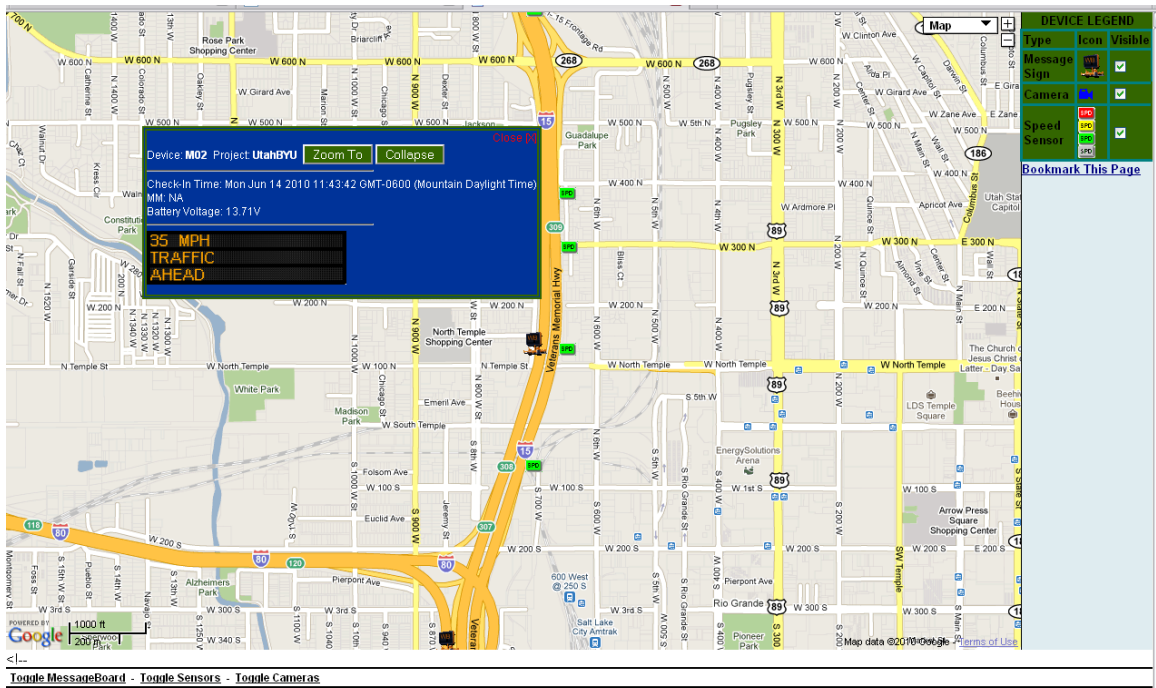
Close [X]
Device: M02 Project: UtahBYU Zoom To Collapse

Check-In Time: Mon Jun 14 2010 11:43:42 GMT-0600 (Mountain Daylight Time)
MM: NA
Battery Voltage: 13.71V

35 MPH
TRAFFIC
AHEAD

| DEVICE LEGEND | | |
|---|---|---|
| Type | Icon | Visible |
| Message Sign | | ☑ |
| Camera | | ☑ |
| Speed Sensor | SPD SPD SPD SPD | ☑ |

Bookmark This Page

Map

Rose Park Shopping Center
W 600 N
W 600 N
W 600 N
W 600 N
W 600 N
268
268
W Girard Ave
W 500 N
W 500 N
Jackson
Guadalupe Park
W 5th N
Pugsley Park
W 500 N
W 400 N
W 400 N
W 300 N
W 300 N
E 300 N
W 200 N
W 200 N
North Temple Shopping Center
W North Temple
W North Temple
W North Temple
N Temple St
N Temple St
White Park
Madison Park
W South Temple
Emerit Ave
LDS Temple Square
EnergySolutions Arena
Folsom Ave
W 100 S
W 100 S
W 1st S
Euclid Ave
W 200 S
W 200 S
W 200 S
Arrow Press Square Shopping Center
Alzheimers Park
Pierpont Ave
Pierpont Ave
Rio Grande
W 300 S
W 300 S
W 340 S
600 West Gold Line
Salt Lake City Amtrak
Pioneer Park
Veterans Memorial Hwy
Utah State Capitol
The Church of Jesus Christ of Latter - Day Sa
Apricot Ave
W Ardmore Pl
W Clinton Ave
W Zane Ave
Constitution Park
15
15
80
80
89
89
89
89
186
268
309
308
307
118
120
SPD
SPD
SPD
SPD
W 900 N
S 900 W
N 900 W
N 1000 W
N 800 W
S 800 W
S 600 W
S 400 W
N 3rd W
N 300 W
SW Temple
S State St
Columbus St
Bliss Ct
Kress Ct
Walnut Dr
N 1520 W
Catherine St
Colorado St
Oakley St
Marion St
Chicago St
Dexter St
Briarcliff Ave
I-15 Frontage Rd
Montgomery St
Foss St
Pueblo St
Navajo St
S 15th W
S 14th W
Map data ©2010 Google - Terms of Use
POWERED BY Google
1000 ft
200 m

<|--
Toggle MessageBoard - Toggle Sensors - Toggle Cameras